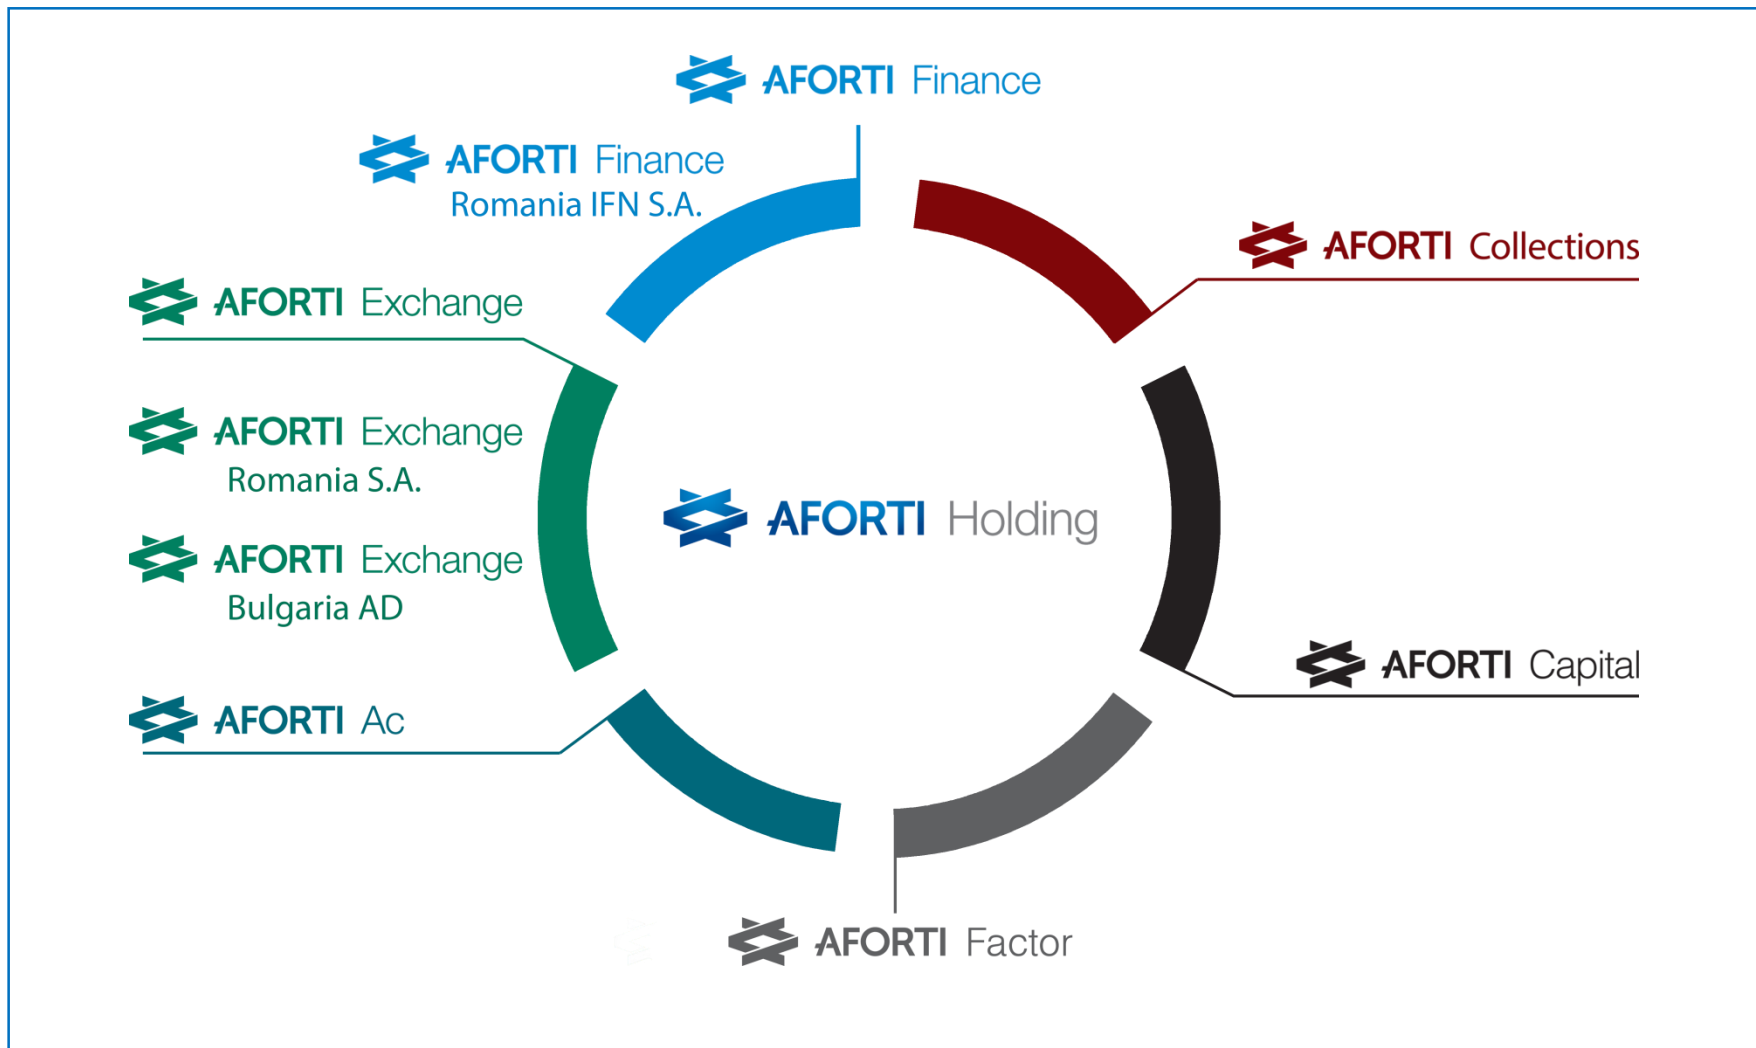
AFORTI Finance

AFORTI Finance
Romania IFN S.A.

AFORTI Collections

AFORTI Exchange

AFORTI Exchange
Romania S.A.

AFORTI Exchange
Bulgaria AD

AFORTI Holding

AFORTI Capital

AFORTI Ac

AFORTI Factor